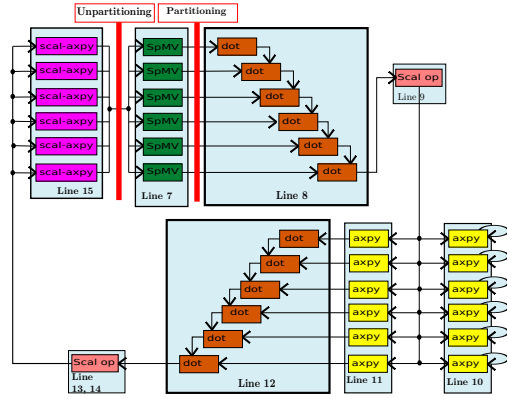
Unpartitioning
Partitioning

scal-axpy
scal-axpy
scal-axpy
scal-axpy
scal-axpy
scal-axpy
Line 15

SpMV
SpMV
SpMV
SpMV
SpMV
SpMV
Line 7

dot
dot
dot
dot
dot
dot
Line 8

Scal op
Line 9

dot
dot
dot
dot
dot
dot
Line 12

axpy
axpy
axpy
axpy
axpy
axpy
Line 11

axpy
axpy
axpy
axpy
axpy
axpy
Line 10

Scal op
Line 13, 14